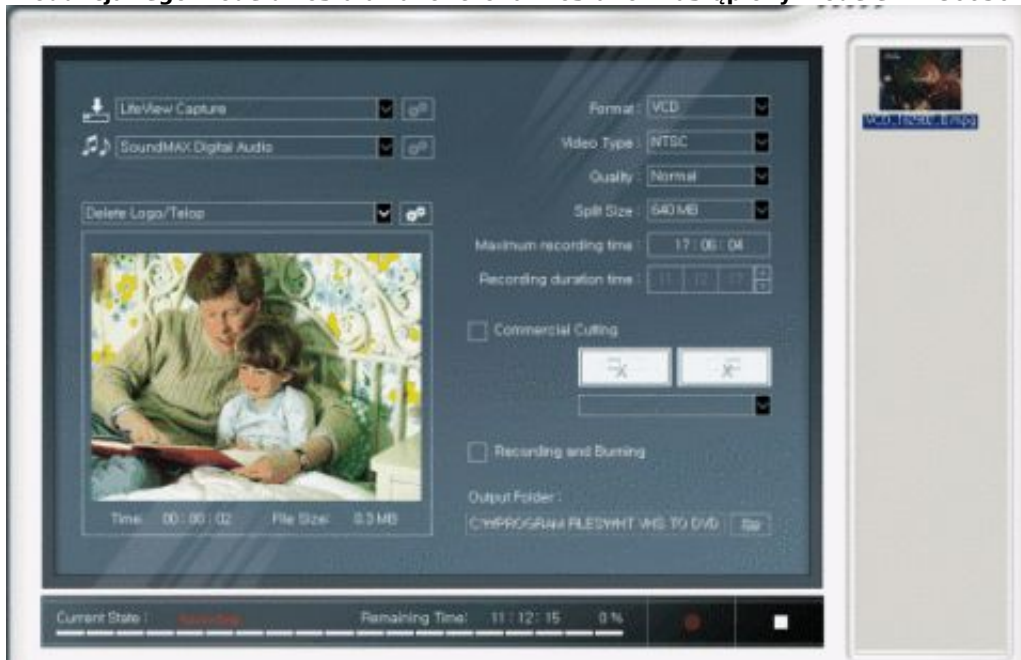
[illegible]

LifeView Capture

SoundMAX Digital Audio

Format : VCD

Video Type : NTSC

Quality : Normal

Split Size : 640 MB

Maximum recording time : 17 : 06 : 04

Recording duration time : 11 : 12 : 17

Delete Logo/Telop

Commercial Cutting

Recording and Burning

Output Folder :

C:\PROGRAM FILES\HT VHS TO DVD

Time: 00 : 00 : 02 File Size: 0.3 MB

VCD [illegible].mpg

Current State : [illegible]

Remaining Time: 11 : 12 : 15 0 %